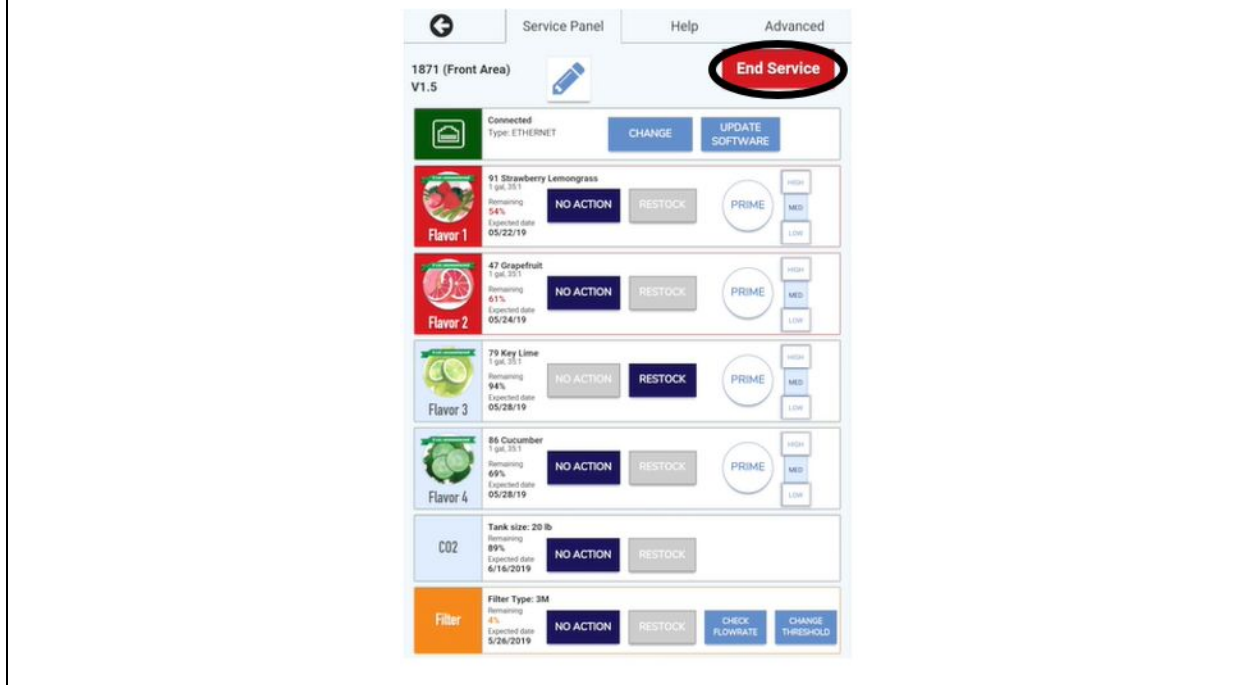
Service Panel | Help | Advanced

1871 (Front Area)
V1.5

End Service

Connected
Type: ETHERNET
CHANGE
UPDATE SOFTWARE

Flavor 1
91 Strawberry Lemongrass
1 gal, 35:1
Remaining
54%
Expected date
05/22/19
NO ACTION
RESTOCK
PRIME
HIGH
MED
LOW

Flavor 2
47 Grapefruit
1 gal, 35:1
Remaining
61%
Expected date
05/24/19
NO ACTION
RESTOCK
PRIME
HIGH
MED
LOW

Flavor 3
79 Key Lime
1 gal, 35:1
Remaining
94%
Expected date
05/28/19
NO ACTION
RESTOCK
PRIME
HIGH
MED
LOW

Flavor 4
86 Cucumber
1 gal, 35:1
Remaining
69%
Expected date
05/28/19
NO ACTION
RESTOCK
PRIME
HIGH
MED
LOW

CO2
Tank size: 20 lb
Remaining
89%
Expected date
6/16/2019
NO ACTION
RESTOCK

Filter
Filter Type: 3M
Remaining
4%
Expected date
5/26/2019
NO ACTION
RESTOCK
CHECK FLOWRATE
CHANGE THRESHOLD